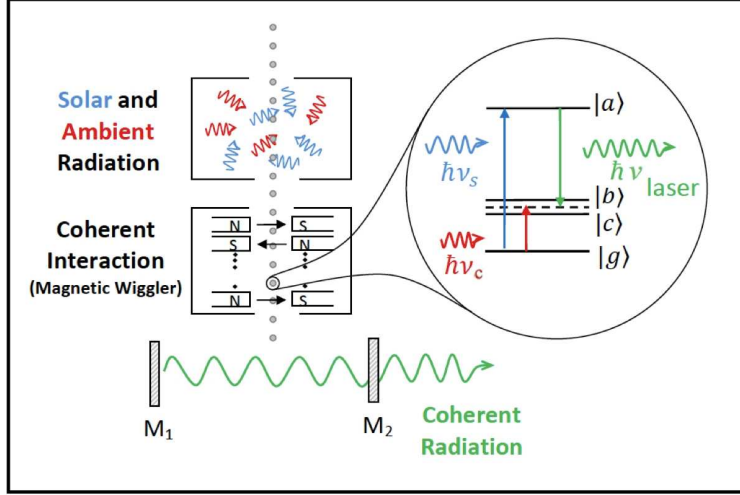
Solar and Ambient Radiation

Coherent Interaction (Magnetic Wiggler)

N S
S N
N S

$|a\rangle$
$\hbar\nu_s$
$\hbar\nu$ laser
$|b\rangle$
$|c\rangle$
$\hbar\nu_c$
$|g\rangle$

$M_1$
$M_2$
Coherent Radiation